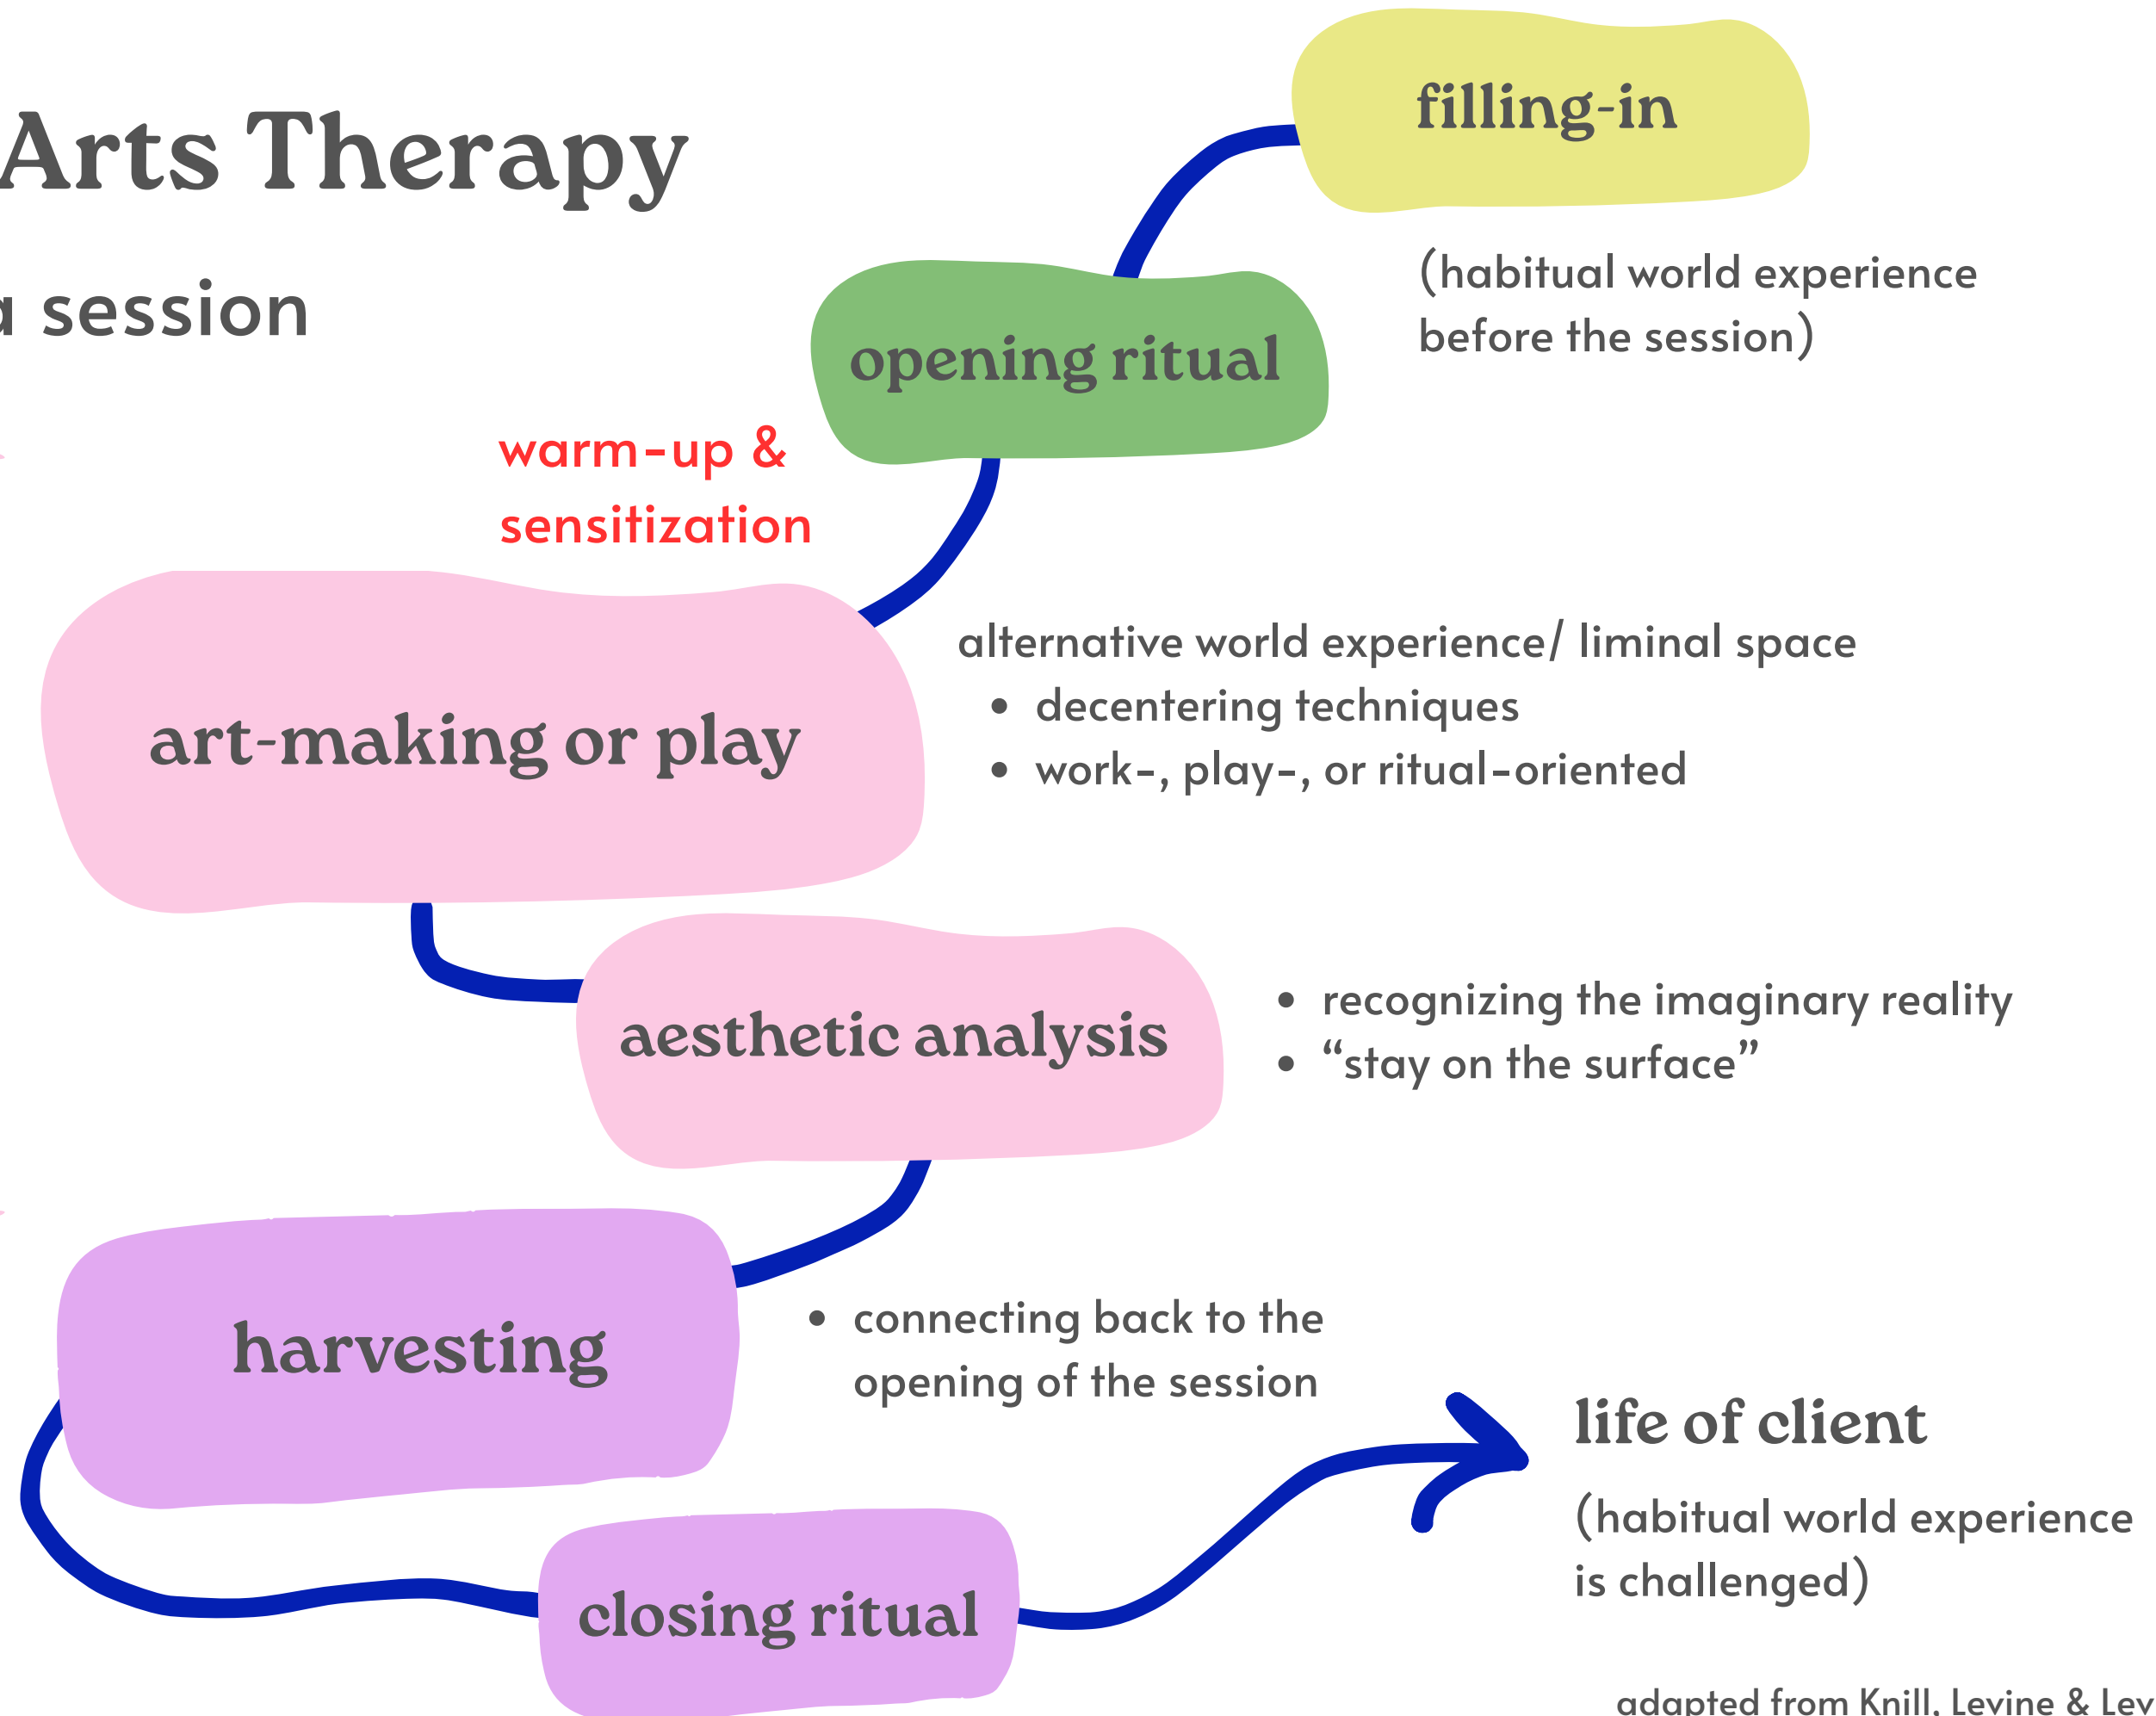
Arts Therapy

a session

filling-in

(habitual world experience before the session)

opening ritual

warm-up & sensitization

art-making or play

alternative world experience/ liminal space

- decentering techniques
- work-, play-, or ritual-oriented

aesthetic analysis

- recognizing the imaginary reality
- "stay on the surface"

harvesting

- connecting back to the opening of the session

life of client

(habitual world experience is challenged)

closing ritual

adapted from Knill, Levine & Lev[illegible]